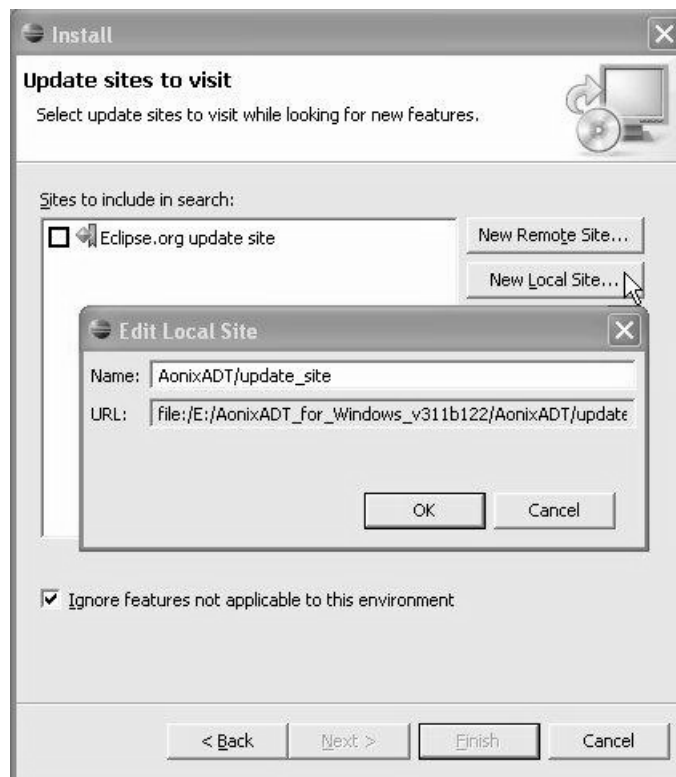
Install

Update sites to visit

Select update sites to visit while looking for new features.

Sites to include in search:

Eclipse.org update site

New Remote Site...

New Local Site...

Edit Local Site

Name: AonixADT/update_site

URL: file:/E:/AonixADT_for_Windows_v311b122/AonixADT/update

OK

Cancel

Ignore features not applicable to this environment

< Back

Next >

Finish

Cancel